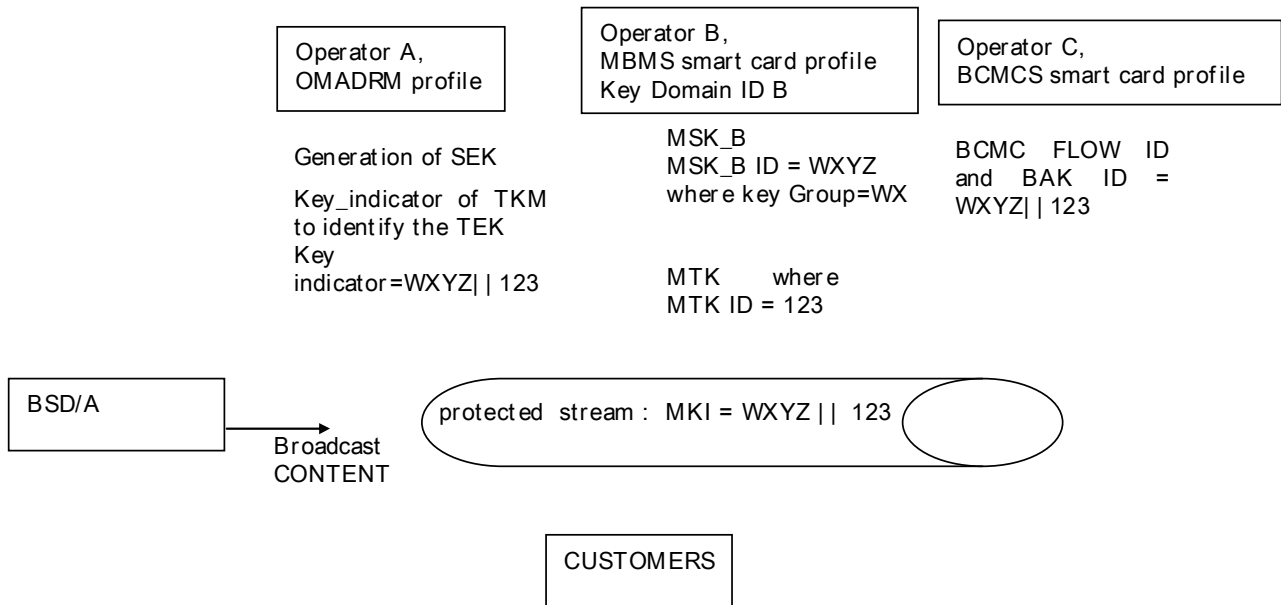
Operator A,
OMADRM profile

Operator B,
MBMS smart card profile
Key Domain ID B

Operator C,
BCMCS smart card profile

Generation of SEK

Key_indicator of TKM to identify the TEK Key indicator=WXYZ| | 123

MSK_B
MSK_B ID = WXYZ
where key Group=WX

MTK where
MTK ID = 123

BCMC FLOW ID and BAK ID = WXYZ| | 123

BSD/A

Broadcast
CONTENT

protected stream : MKI = WXYZ || 123

CUSTOMERS